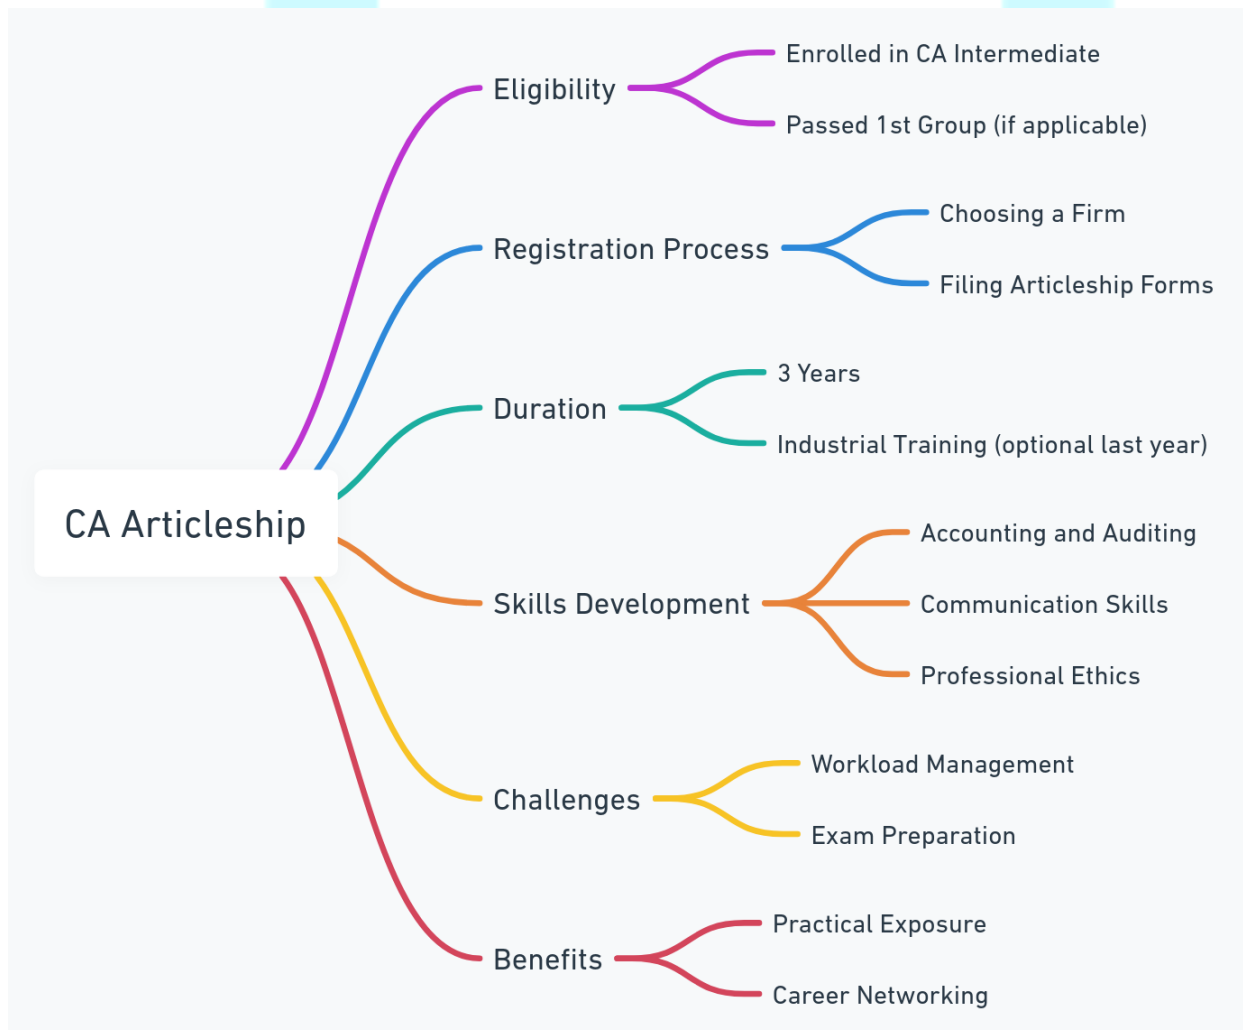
CA Articleship

Eligibility
Enrolled in CA Intermediate
Passed 1st Group (if applicable)

Registration Process
Choosing a Firm
Filing Articleship Forms

Duration
3 Years
Industrial Training (optional last year)

Skills Development
Accounting and Auditing
Communication Skills
Professional Ethics

Challenges
Workload Management
Exam Preparation

Benefits
Practical Exposure
Career Networking